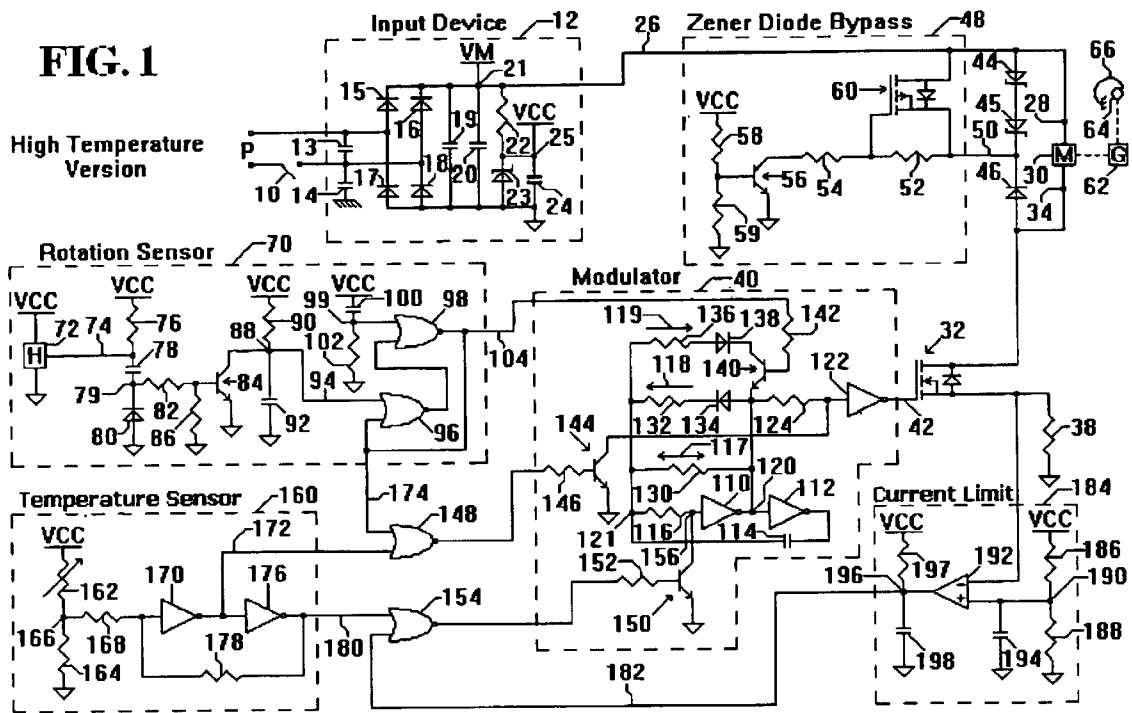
FIG. 1

High Temperature Version

Input Device 12
VM 21
15 16 13 19 20 VCC 22 25
P 17 18 23 24
10 14
26

Zener Diode Bypass 48
60
VCC 58
56 54 52
59
44 45 50 46 28 30 34
M G 66 64 62

Rotation Sensor 70
VCC 72 H 74 VCC 76 78 79 80 82 84 86
VCC 88 90 92 94
VCC 99 100 98 102 104 96

Modulator 40
119 136 138 142
118 140
132 134 124 122
144 117
146 130 110 120 112
121 116 114
152 156
150
32 42 38

Temperature Sensor 160
VCC 162 166 168 164
170 172 176 178 180
174 148 154 182

Current Limit 184
VCC 197 196 192 VCC 186 190
198 194 188